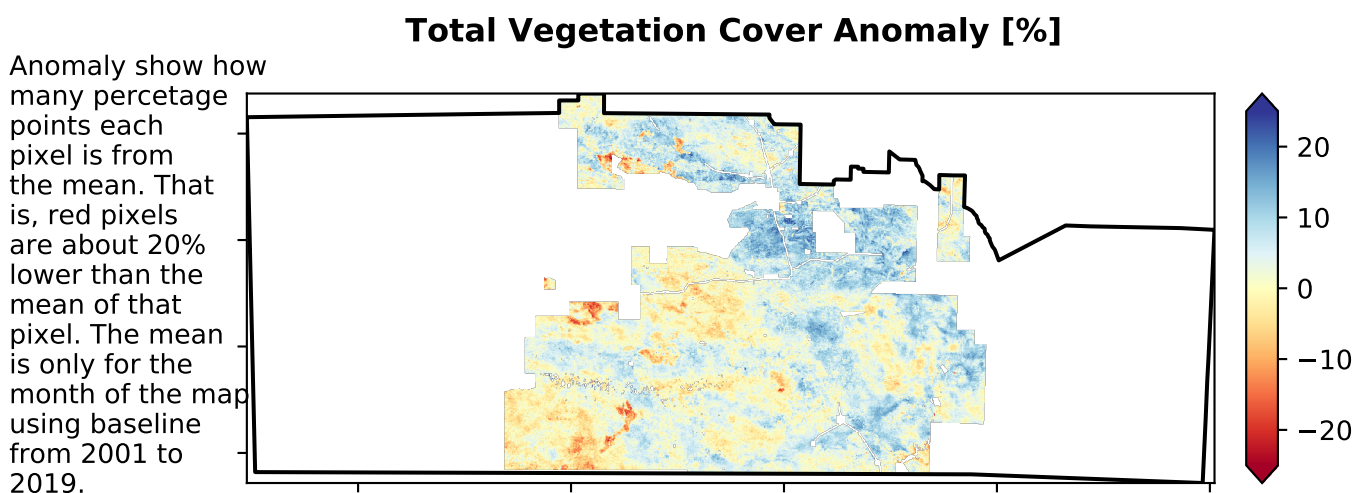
Total Vegetation Cover Anomaly [%]

Anomaly show how many percetage points each pixel is from the mean. That is, red pixels are about 20% lower than the mean of that pixel. The mean is only for the month of the map using baseline from 2001 to 2019.

20
10
0
−10
−20